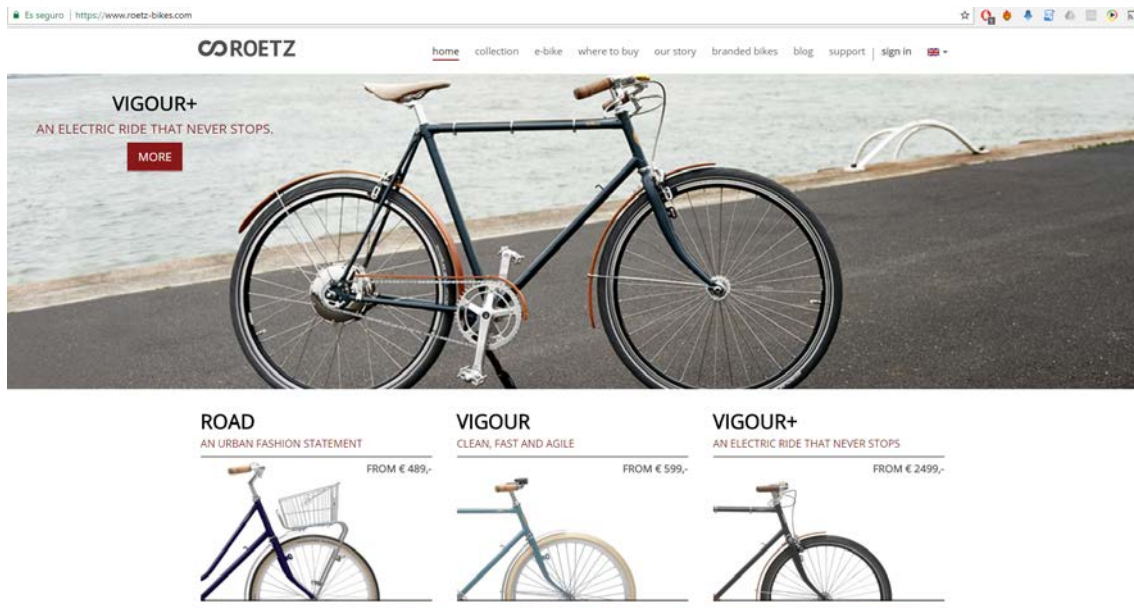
Es seguro | https://www.roetz-bikes.com

ROETZ

home collection e-bike where to buy our story branded bikes blog support | sign in

VIGOUR+
AN ELECTRIC RIDE THAT NEVER STOPS.
MORE

ROAD
AN URBAN FASHION STATEMENT
FROM € 489,-

VIGOUR
CLEAN, FAST AND AGILE
FROM € 599,-

VIGOUR+
AN ELECTRIC RIDE THAT NEVER STOPS
FROM € 2499,-